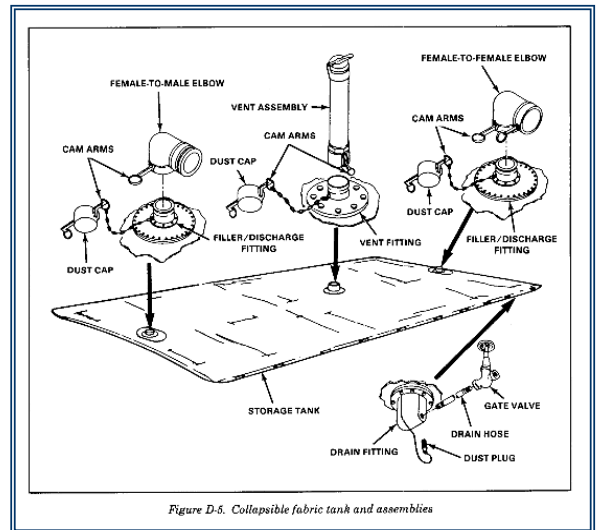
FEMALE-TO-MALE ELBOW

VENT ASSEMBLY

FEMALE-TO-FEMALE ELBOW

CAM ARMS

CAM ARMS

CAM ARMS

DUST CAP

DUST CAP

FILLER/DISCHARGE FITTING

VENT FITTING

FILLER/DISCHARGE FITTING

DUST CAP

STORAGE TANK

GATE VALVE

DRAIN HOSE

DRAIN FITTING

DUST PLUG

Figure D-5. Collapsible fabric tank and assemblies